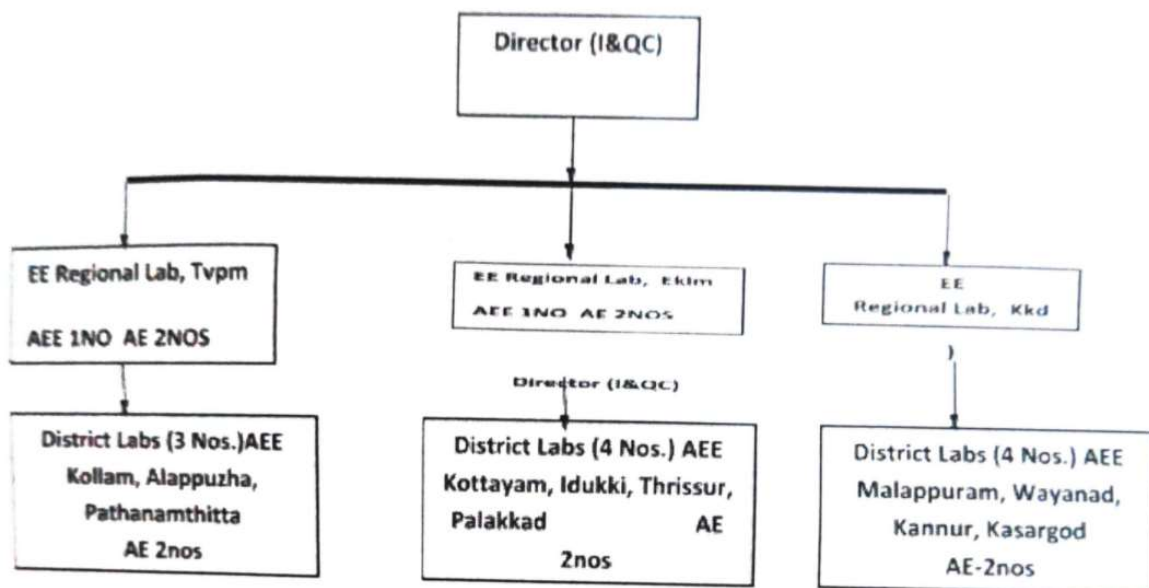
Director (I&QC)

EE Regional Lab, Tvpm

AEE 1NO AE 2NOS

EE Regional Lab, Eklm

AEE 1NO AE 2NOS

EE
Regional Lab, Kkd

)

Director (I&QC)

District Labs (3 Nos.)AEE
Kollam, Alappuzha, Pathanamthitta
AE 2nos

District Labs (4 Nos.) AEE
Kottayam, Idukki, Thrissur, Palakkad AE 2nos

District Labs (4 Nos.) AEE
Malappuram, Wayanad, Kannur, Kasargod
AE-2nos